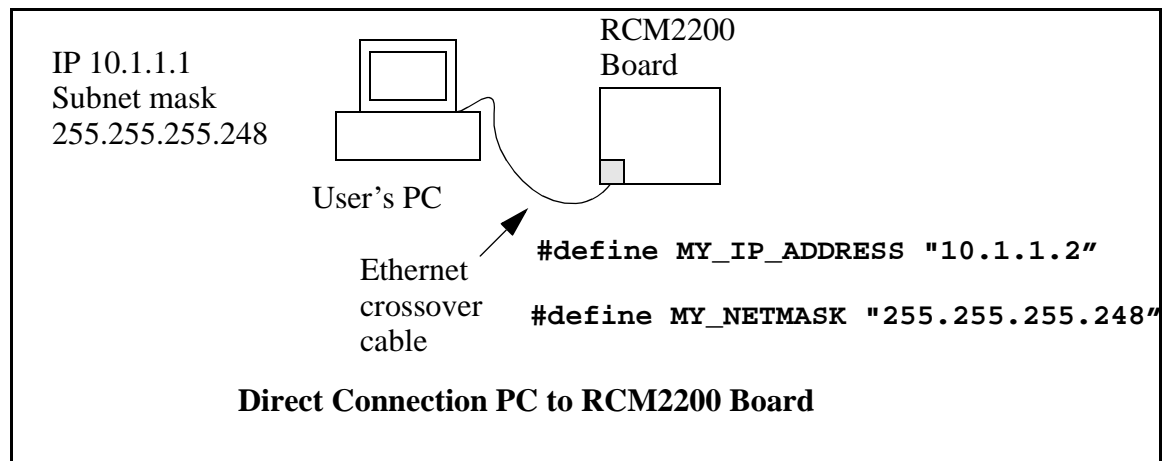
IP 10.1.1.1
Subnet mask
255.255.255.248

User's PC

RCM2200
Board

Ethernet
crossover
cable

#define MY_IP_ADDRESS "10.1.1.2"

#define MY_NETMASK "255.255.255.248"

Direct Connection PC to RCM2200 Board